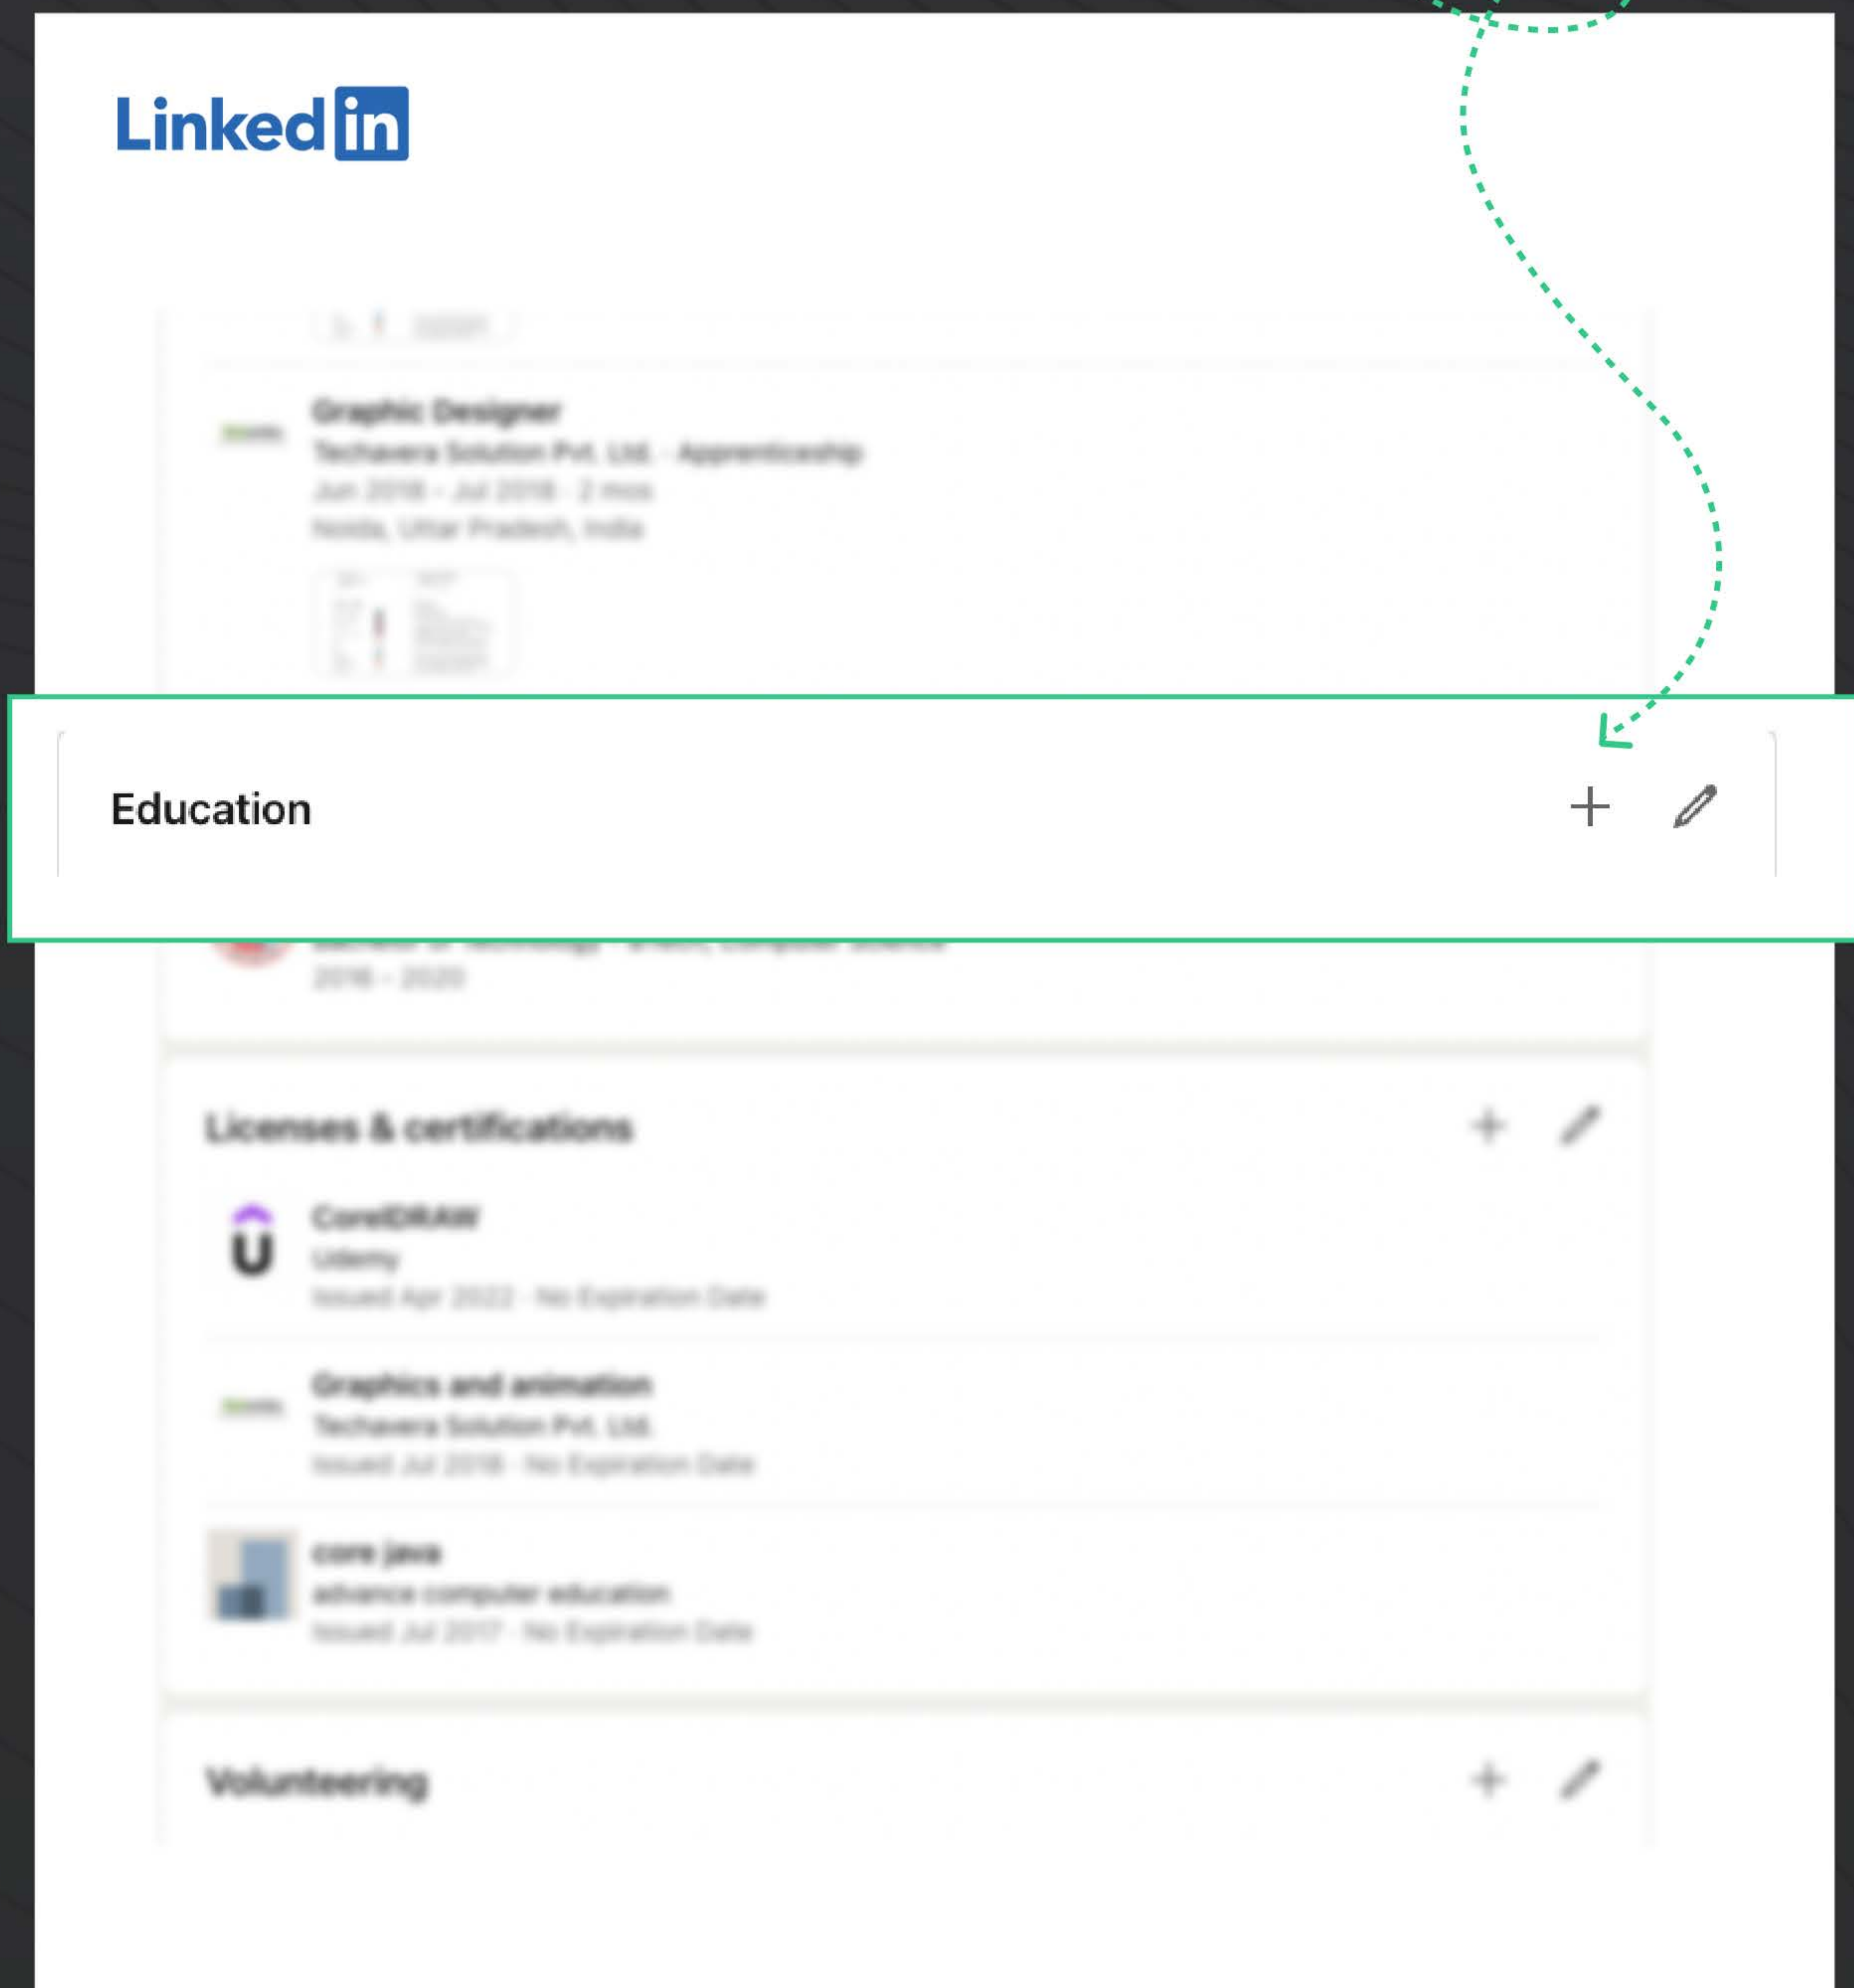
LinkedIn

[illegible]

Graphic Designer
Techavera Solution Pvt. Ltd. · Apprenticeship
Jun 2018 - Jul 2018 · 2 mos
Noida, Uttar Pradesh, India

Education

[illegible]
2016 - 2020

Licenses & certifications

CorelDRAW
Udemy
Issued Apr 2022 · No Expiration Date

Graphics and animation
Techavera Solution Pvt. Ltd.
Issued Jul 2018 · No Expiration Date

core java
advance computer education
Issued Jul 2017 · No Expiration Date

Volunteering